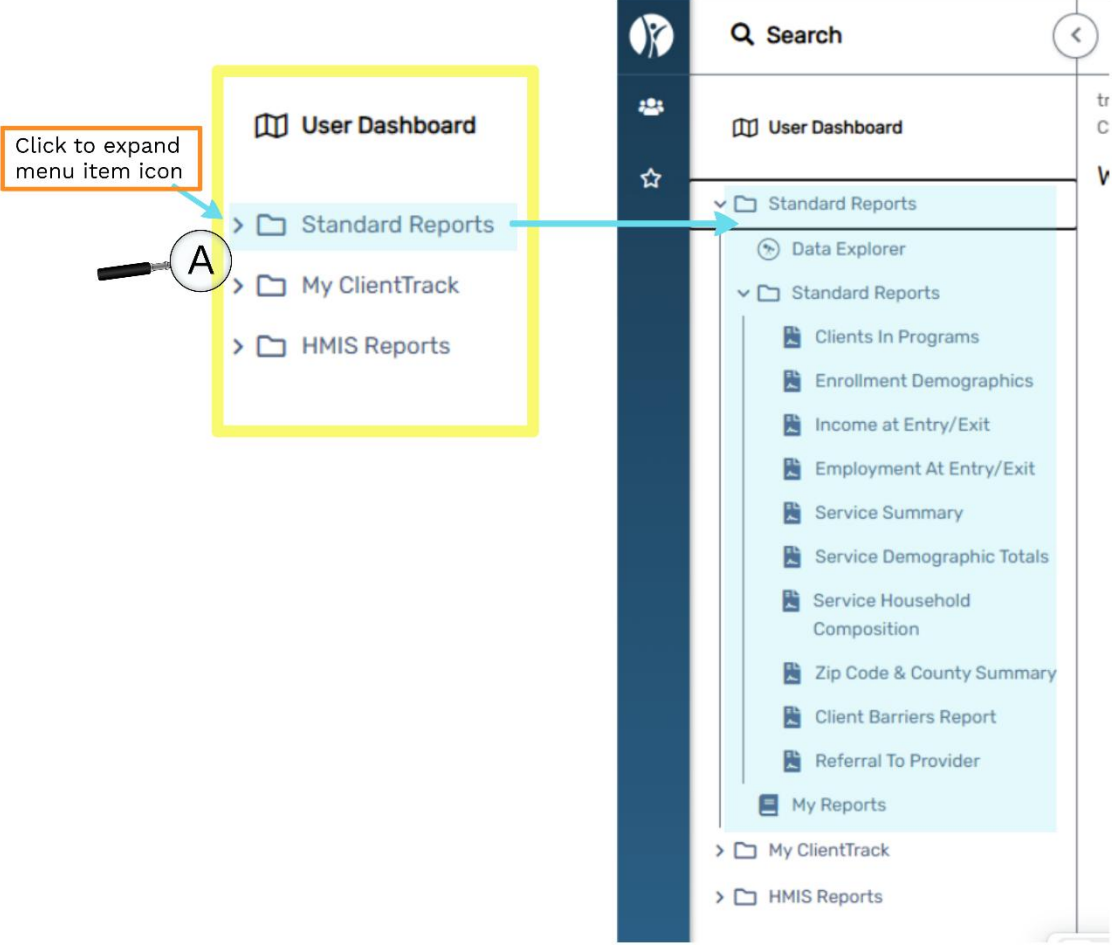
Click to expand menu item icon

A

User Dashboard

Standard Reports

My ClientTrack

HMIS Reports

Search

User Dashboard

Standard Reports

Data Explorer

Standard Reports

Clients In Programs

Enrollment Demographics

Income at Entry/Exit

Employment At Entry/Exit

Service Summary

Service Demographic Totals

Service Household Composition

Zip Code & County Summary

Client Barriers Report

Referral To Provider

My Reports

My ClientTrack

HMIS Reports

tr
C
W